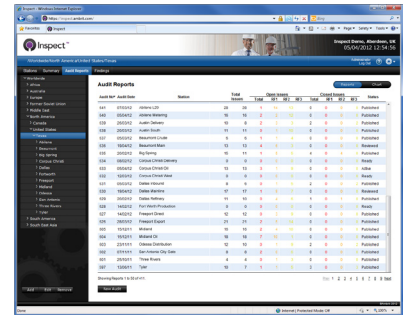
Inspect - Windows Internet Explorer

https://inspect.ambid.com/

Bing

Favorites

Inspect

Page • Safety • Tools •

Inspect™

Inspect Demo, Aberdeen, UK
05/04/2012 12:54:56

Worldwide/North America/United States/Texas

Stations Summary Audit Reports Findings

Worldwide
Africa
Australia
Europe
Former Soviet Union
Middle East
North America
Canada
United States
Texas
Abilene
Beaumont
Big Spring
Corpus Christi
Dallas
Fortworth
Freeport
Midland
Odessa
San Antonio
Three Rivers
Tyler
South America
South East Asia

Add Edit Remove

Audit Reports

Reports Chart

| Audit No. | Audit Date | Station | Total Issues | Open Issues Total | Open Issues Wl1 | Open Issues Wl2 | Open Issues Wl3 | Closed Issues Total | Closed Issues Wl1 | Closed Issues Wl2 | Closed Issues Wl3 | Status |
|---|---|---|---|---|---|---|---|---|---|---|---|---|
| 041 | 07/03/12 | Abilene LOS | 28 | 28 | 1 | | | 0 | | | | Published |
| 040 | 05/04/12 | Abilene Marketing | 16 | 16 | | | | 0 | | | | Published |
| 039 | 28/03/12 | Austin Delivers | 10 | 8 | | | | 2 | | | | Published |
| 038 | 28/03/12 | Austin South | 11 | 11 | | | | 0 | | | | Published |
| 037 | 05/03/12 | Beaumont Under | 6 | 6 | | | | 0 | | | | Published |
| 036 | 16/04/12 | Beaumont Main | 13 | 13 | | | | 0 | | | | Reviewed |
| 035 | 20/02/12 | Big Spring | 15 | 11 | | | | 4 | | | | Published |
| 034 | 08/02/12 | Corpus Christi Delivery | 9 | 9 | | | | 0 | | | | Ready |
| 033 | 05/04/12 | Corpus Christi Oil | 13 | 13 | | | | 0 | | | | Active |
| 032 | 18/03/12 | Corpus Christi Base | 6 | 6 | | | | 0 | | | | Published |
| 031 | 05/03/12 | Dallas Inbound | 6 | 6 | | | | 0 | | | | Published |
| 030 | 16/04/12 | Dallas Wantons | 17 | 17 | | | | 0 | | | | Published |
| 029 | 08/03/12 | Dallas Refinery | 11 | 10 | | | | 1 | | | | Ready |
| 028 | 14/03/12 | Fort Worth Production | 8 | 8 | | | | 0 | | | | Reviewed |
| 027 | 14/02/12 | Freeport Shield | 12 | 12 | | | | 0 | | | | Published |
| 026 | 08/02/12 | Freeport Export | 21 | 21 | | | | 0 | | | | Published |
| 025 | 16/02/12 | Midland | 15 | 15 | | | | 0 | | | | Published |
| 024 | 15/01/12 | Midland Oil | 16 | 16 | | | | 0 | | | | Published |
| 023 | 22/11/11 | Odessa Distribution | 12 | 10 | | | | 2 | | | | Published |
| 022 | 13/12/11 | San Antonio City Gate | 6 | 6 | | | | 0 | | | | Published |
| 021 | 28/10/11 | Three Rivers | 4 | 4 | | | | 0 | | | | Published |
| 020 | 13/09/11 | Tyler | 10 | 7 | | | | 3 | | | | Published |

Showing Reports 1 to 20 of 41

Prev 1 2 3 4 5 6 7 8 Next

New Audit

Done

Internet | Protected Mode: Off

100%